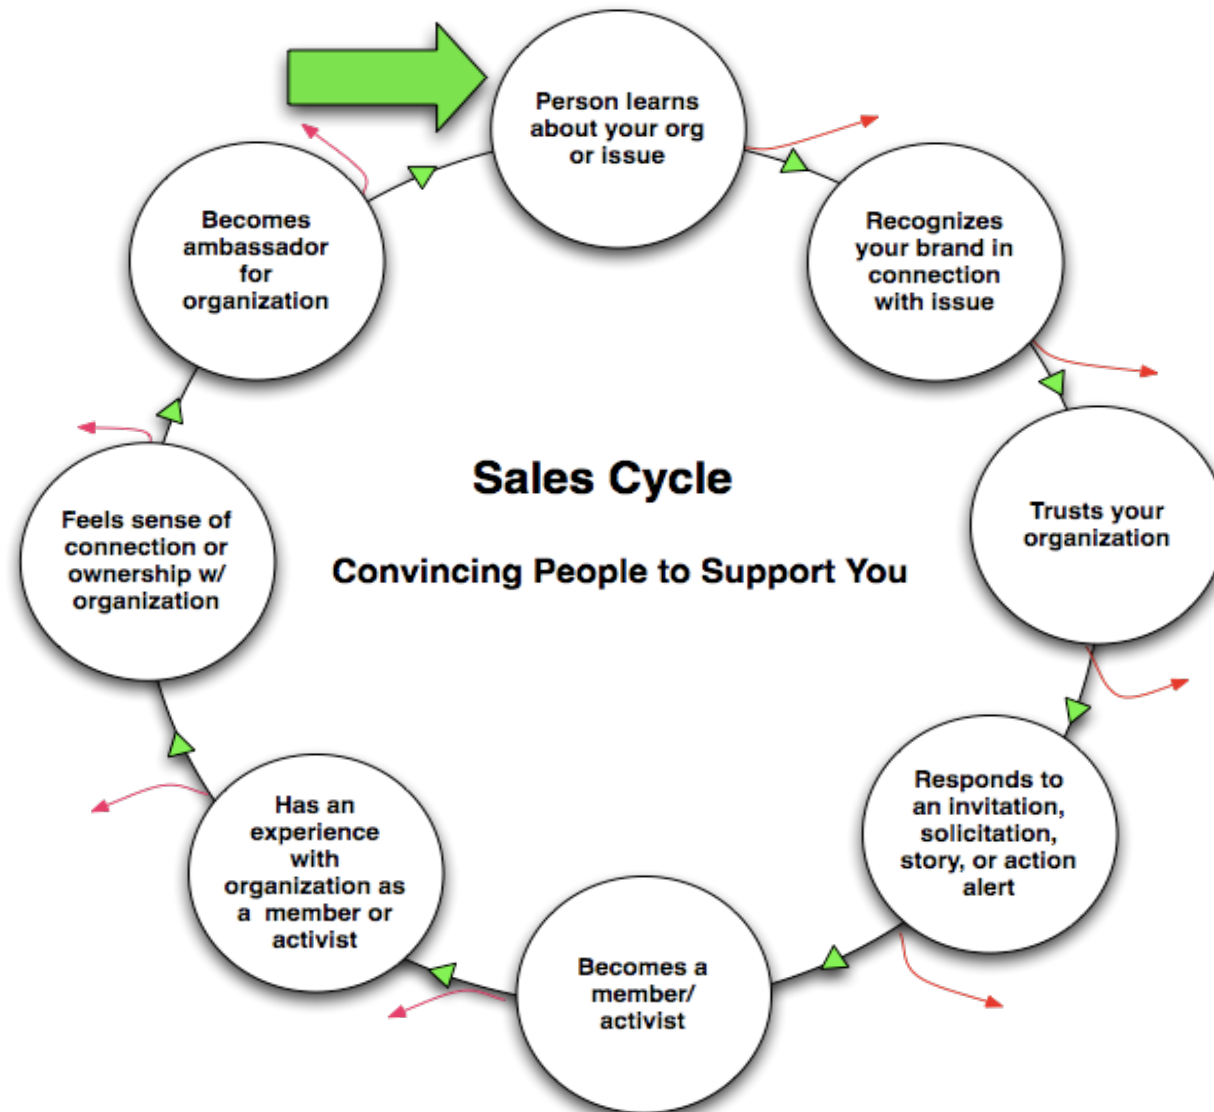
Person learns about your org or issue

Recognizes your brand in connection with issue

Trusts your organization

Responds to an invitation, solicitation, story, or action alert

Becomes a member/ activist

Has an experience with organization as a member or activist

Feels sense of connection or ownership w/ organization

Becomes ambassador for organization

Sales Cycle

Convincing People to Support You